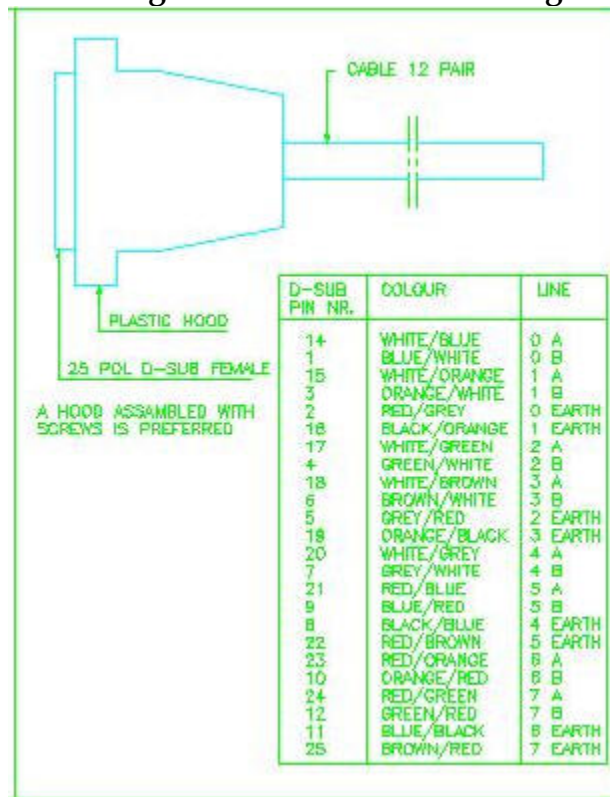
CABLE 12 PAIR

PLASTIC HOOD

25 POL D-SUB FEMALE

A HOOD ASSAMBLED WITH SCREWS IS PREFERRED

| D-SUB PIN NR. | COLOUR | LINE |
|---|---|---|
| 14 | WHITE/BLUE | 0 A |
| 1 | BLUE/WHITE | 0 B |
| 15 | WHITE/ORANGE | 1 A |
| 3 | ORANGE/WHITE | 1 B |
| 2 | RED/GREY | 0 EARTH |
| 16 | BLACK/ORANGE | 1 EARTH |
| 17 | WHITE/GREEN | 2 A |
| 4 | GREEN/WHITE | 2 B |
| 18 | WHITE/BROWN | 3 A |
| 6 | BROWN/WHITE | 3 B |
| 5 | GREY/RED | 2 EARTH |
| 19 | ORANGE/BLACK | 3 EARTH |
| 20 | WHITE/GREY | 4 A |
| 7 | GREY/WHITE | 4 B |
| 21 | RED/BLUE | 5 A |
| 9 | BLUE/RED | 5 B |
| 8 | BLACK/BLUE | 4 EARTH |
| 22 | RED/BROWN | 5 EARTH |
| 23 | RED/ORANGE | 6 A |
| 10 | ORANGE/RED | 6 B |
| 24 | RED/GREEN | 7 A |
| 12 | GREEN/RED | 7 B |
| 11 | BLUE/BLACK | 6 EARTH |
| 25 | BROWN/RED | 7 EARTH |